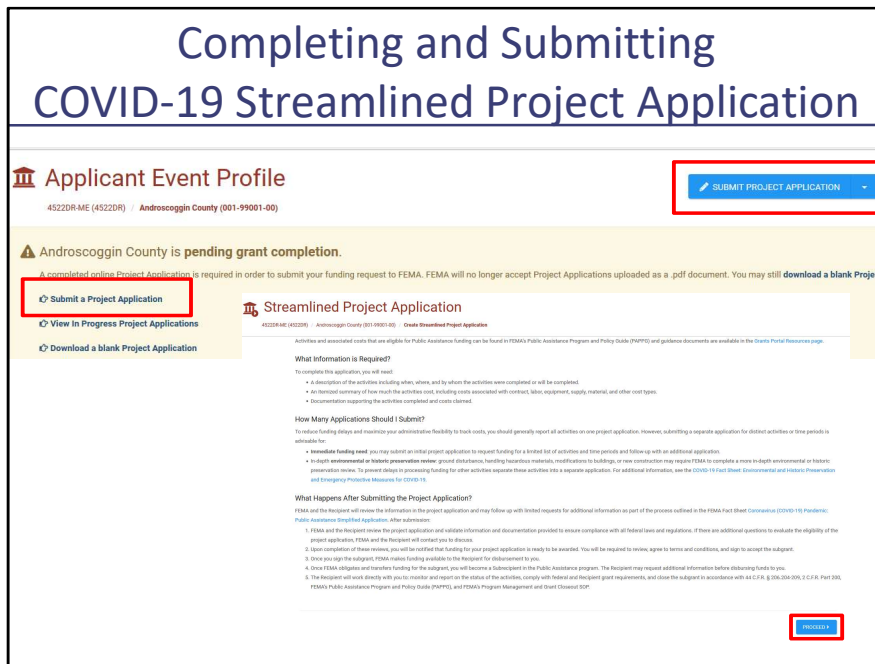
Completing and Submitting
COVID-19 Streamlined Project Application

Applicant Event Profile

4522DR-ME (4522DR) / Androscoggin County (001-99001-00)

SUBMIT PROJECT APPLICATION

Androscoggin County is pending grant completion.

A completed online Project Application is required in order to submit your funding request to FEMA. FEMA will no longer accept Project Applications uploaded as a .pdf document. You may still download a blank Proje

Submit a Project Application

View In Progress Project Applications

Download a blank Project Application

Streamlined Project Application

4522DR-ME (4522DR) / Androscoggin County (001-99001-00) / Create Streamlined Project Application

Activities and associated costs that are eligible for Public Assistance funding can be found in FEMA's Public Assistance Program and Policy Guide (PAPPG) and guidance documents are available in the Grants Portal Resources page.

What Information is Required?

To complete this application, you will need:

• A description of the activities including when, where, and by whom the activities were completed or will be completed.
• An itemized summary of how much the activities cost, including costs associated with contract, labor, equipment, supply, material, and other cost types.
• Documentation supporting the activities completed and costs claimed.

How Many Applications Should I Submit?

To reduce funding delays and maximize your administrative flexibility to track costs, you should generally report all activities on one project application. However, submitting a separate application for distinct activities or time periods is advisable for:

• Immediate funding need: you may submit an initial project application to request funding for a limited list of activities and time periods and follow-up with an additional application.
• In-depth environmental or historic preservation review: ground disturbance, handling hazardous materials, modifications to buildings, or new construction may require FEMA to complete a more in-depth environmental or historic preservation review. To prevent delays in processing funding for other activities separate these activities into a separate application. For additional information, see the COVID-19 Fact Sheet: Environmental and Historic Preservation and Emergency Protective Measures for COVID-19.

What Happens After Submitting the Project Application?

FEMA and the Recipient will review the information in the project application and may follow up with limited requests for additional information as part of the process outlined in the FEMA Fact Sheet Coronavirus (COVID-19) Pandemic: Public Assistance Simplified Application. After submission:

1. FEMA and the Recipient review the project application and validate information and documentation provided to ensure compliance with all federal laws and regulations. If there are additional questions to evaluate the eligibility of the project application, FEMA and the Recipient will contact you to discuss.
2. Upon completion of these reviews, you will be notified that funding for your project application is ready to be awarded. You will be required to review, agree to terms and conditions, and sign to accept the subgrant.
3. Once you sign the subgrant, FEMA makes funding available to the Recipient for disbursement to you.
4. Once FEMA obligates and transfers funding for the subgrant, you will become a Subrecipient in the Public Assistance program. The Recipient may request additional information before disbursing funds to you.
5. The Recipient will work directly with you to monitor and report on the status of the activities, comply with federal and Recipient grant requirements, and close the subgrant in accordance with 44 C.F.R. § 206.204-209, 2 C.F.R. Part 200, FEMA's Public Assistance Program and Policy Guide (PAPPG), and FEMA's Program Management and Grant Closeout SOP.

PROCEED